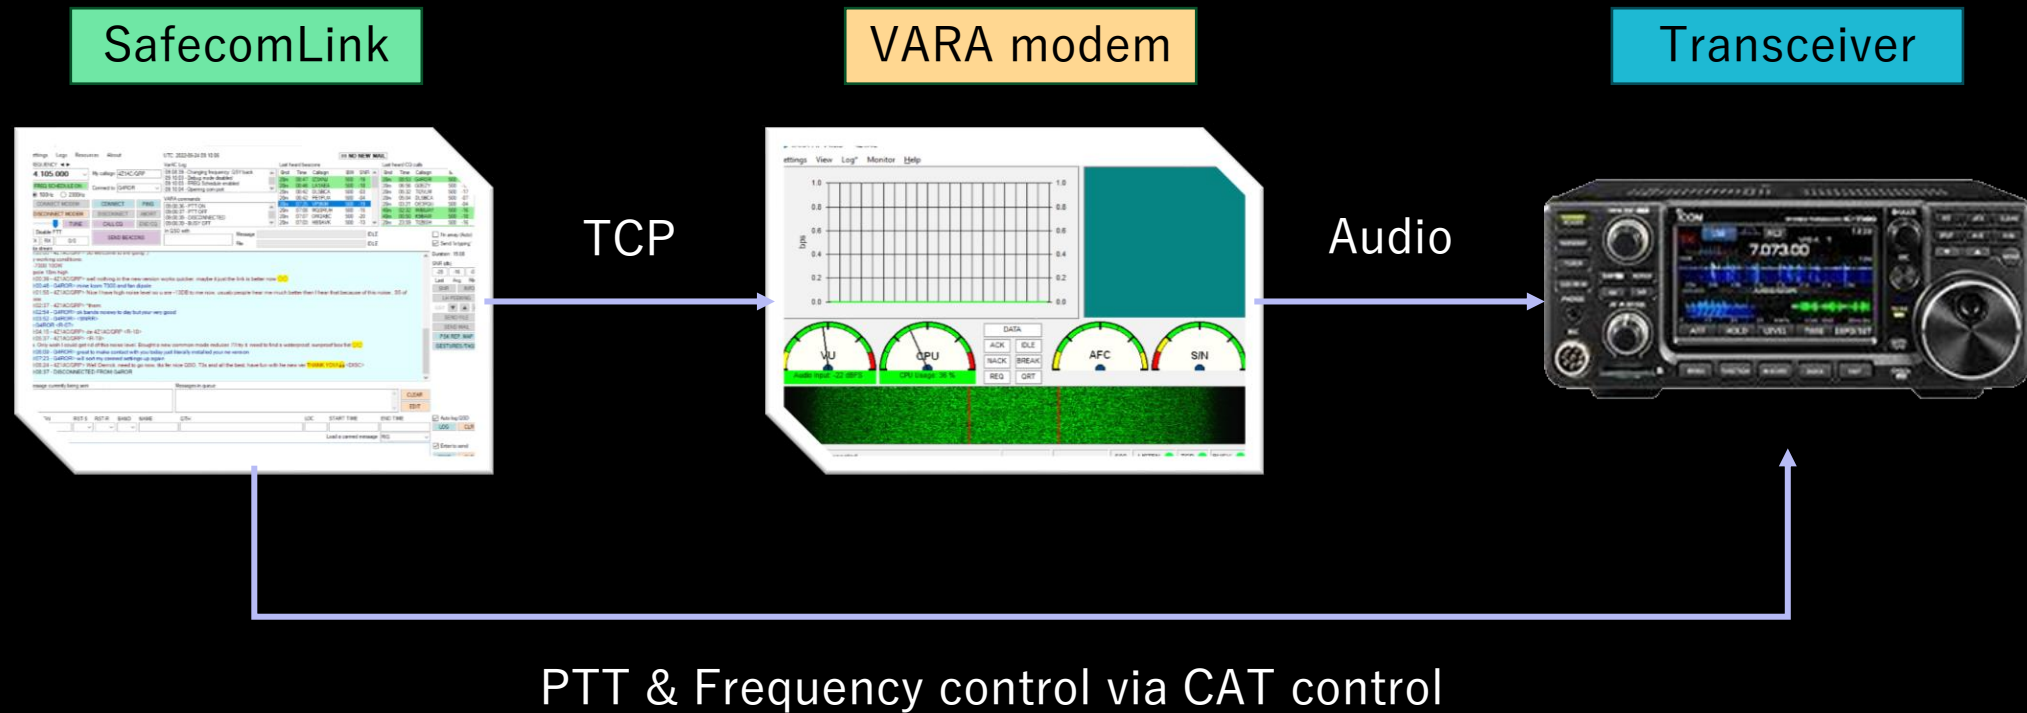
SafecomLink

VARA modem

Transceiver

TCP

Audio

ettings View Log Monitor Help

1.0 0.8 0.6 0.4 0.2 0.0

1.0 0.8 0.6 0.4 0.2 0.0

VU

CPU

DATA

ACK IDLE

NACK BREAK

REQ QRT

AFC

S/N

7.073.00

PTT & Frequency control via CAT control